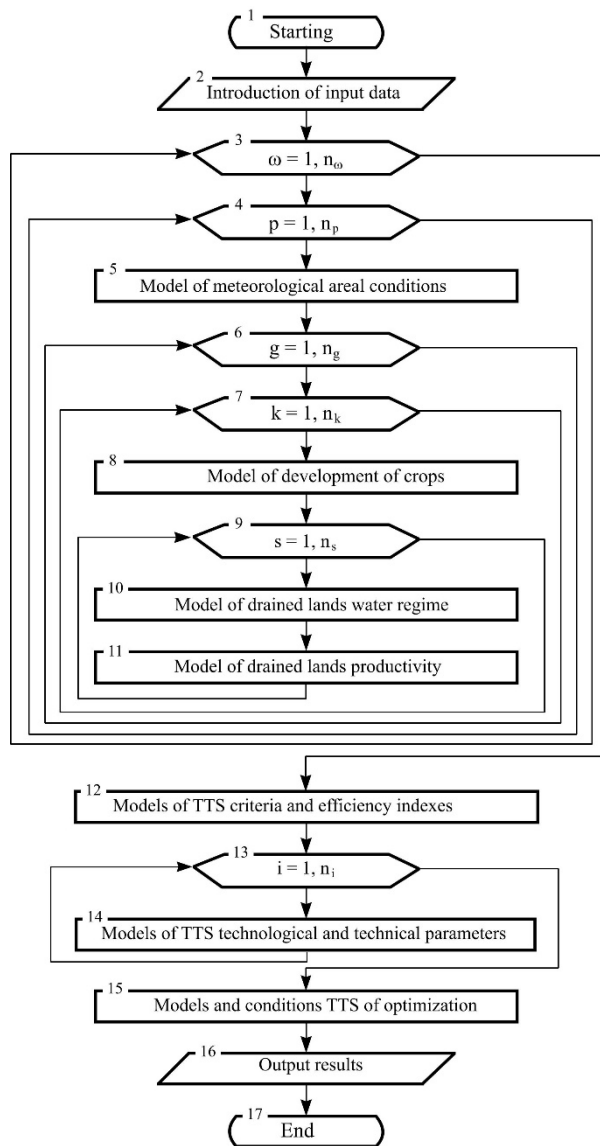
1 Starting

2 Introduction of input data

3 $\omega = 1, n_\omega$

4 $p = 1, n_p$

5 Model of meteorological areal conditions

6 $g = 1, n_g$

7 $k = 1, n_k$

8 Model of development of crops

9 $s = 1, n_s$

10 Model of drained lands water regime

11 Model of drained lands productivity

12 Models of TTS criteria and efficiency indexes

13 $i = 1, n_i$

14 Models of TTS technological and technical parameters

15 Models and conditions TTS of optimization

16 Output results

17 End